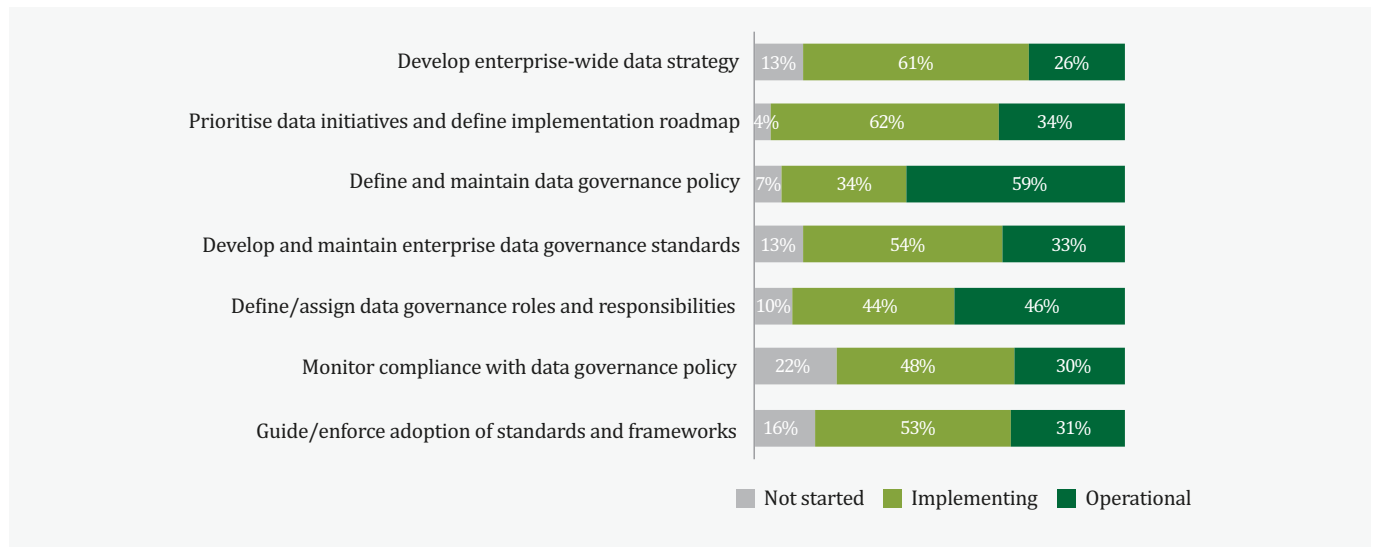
| | Not started | Implementing | Operational |
|---|---|---|---|
| Develop enterprise-wide data strategy | 13% | 61% | 26% |
| Prioritise data initiatives and define implementation roadmap | 4% | 62% | 34% |
| Define and maintain data governance policy | 7% | 34% | 59% |
| Develop and maintain enterprise data governance standards | 13% | 54% | 33% |
| Define/assign data governance roles and responsibilities | 10% | 44% | 46% |
| Monitor compliance with data governance policy | 22% | 48% | 30% |
| Guide/enforce adoption of standards and frameworks | 16% | 53% | 31% |

Not started Implementing Operational